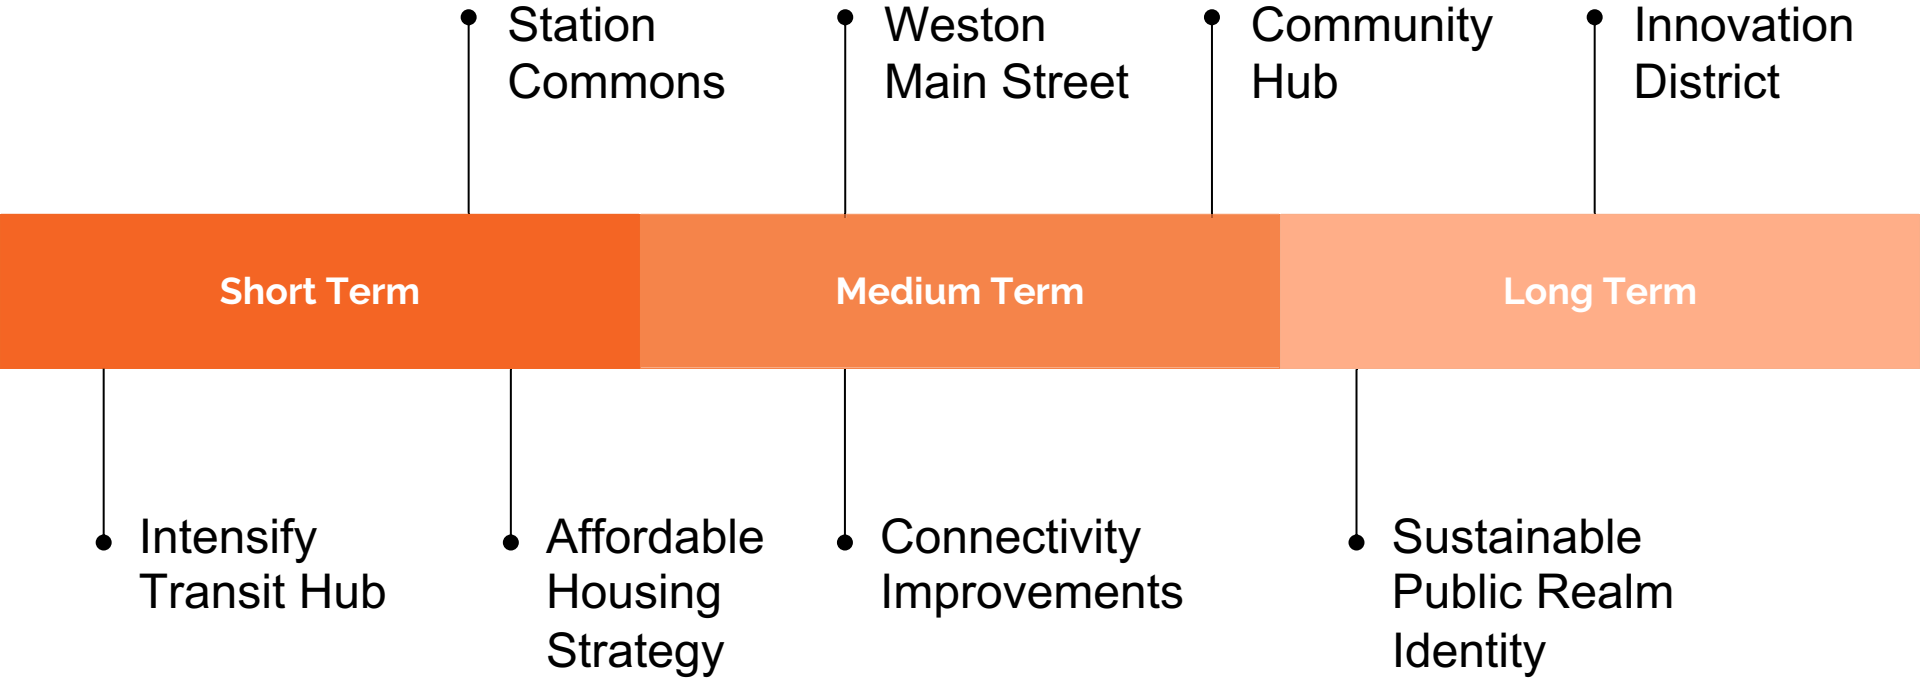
Station Commons

Weston Main Street

Community Hub

Innovation District

Short Term

Medium Term

Long Term

Intensify Transit Hub

Affordable Housing Strategy

Connectivity Improvements

Sustainable Public Realm Identity